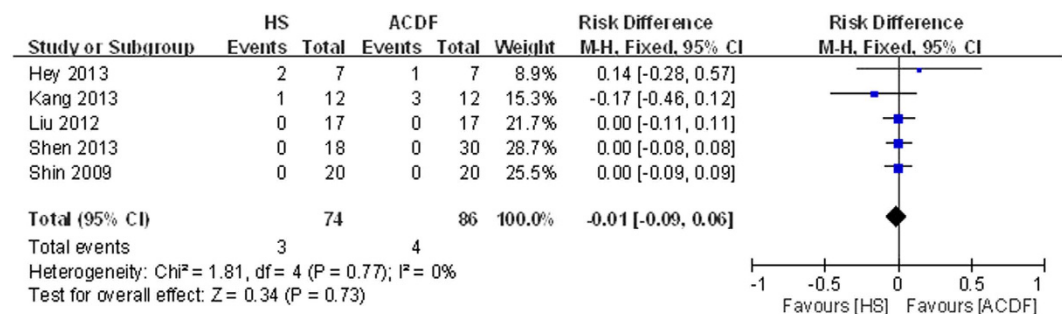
| Study or Subgroup | HS Events | HS Total | ACDF Events | ACDF Total | Weight | Risk Difference M-H, Fixed, 95% CI |
|---|---|---|---|---|---|---|
| Hey 2013 | 2 | 7 | 1 | 7 | 8.9% | 0.14 [-0.28, 0.57] |
| Kang 2013 | 1 | 12 | 3 | 12 | 15.3% | -0.17 [-0.46, 0.12] |
| Liu 2012 | 0 | 17 | 0 | 17 | 21.7% | 0.00 [-0.11, 0.11] |
| Shen 2013 | 0 | 18 | 0 | 30 | 28.7% | 0.00 [-0.08, 0.08] |
| Shin 2009 | 0 | 20 | 0 | 20 | 25.5% | 0.00 [-0.09, 0.09] |
| **Total (95% CI)** | | **74** | | **86** | **100.0%** | **-0.01 [-0.09, 0.06]** |
| Total events | 3 | | 4 | | | |

Heterogeneity: Chi² = 1.81, df = 4 (P = 0.77); I² = 0%
Test for overall effect: Z = 0.34 (P = 0.73)

Risk Difference
M-H, Fixed, 95% CI

-1 -0.5 0 0.5 1
Favours [HS] Favours [ACDF]